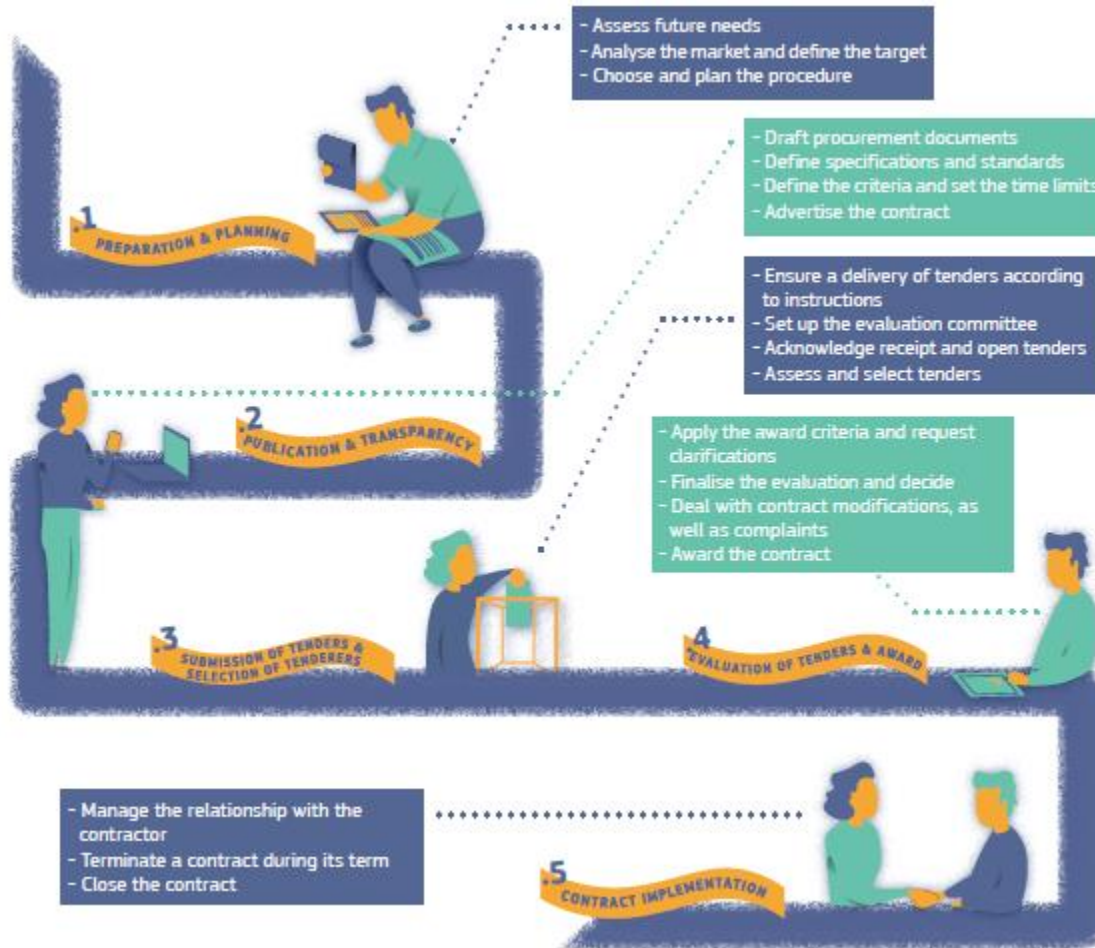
- Assess future needs
- Analyse the market and define the target
- Choose and plan the procedure

1
PREPARATION & PLANNING

- Draft procurement documents
- Define specifications and standards
- Define the criteria and set the time limits
- Advertise the contract

2
PUBLICATION & TRANSPARENCY

- Ensure a delivery of tenders according to instructions
- Set up the evaluation committee
- Acknowledge receipt and open tenders
- Assess and select tenders

3
SUBMISSION OF TENDERS & SELECTION OF TENDERERS

- Apply the award criteria and request clarifications
- Finalise the evaluation and decide
- Deal with contract modifications, as well as complaints
- Award the contract

4
EVALUATION OF TENDERS & AWARD

- Manage the relationship with the contractor
- Terminate a contract during its term
- Close the contract

5
CONTRACT IMPLEMENTATION